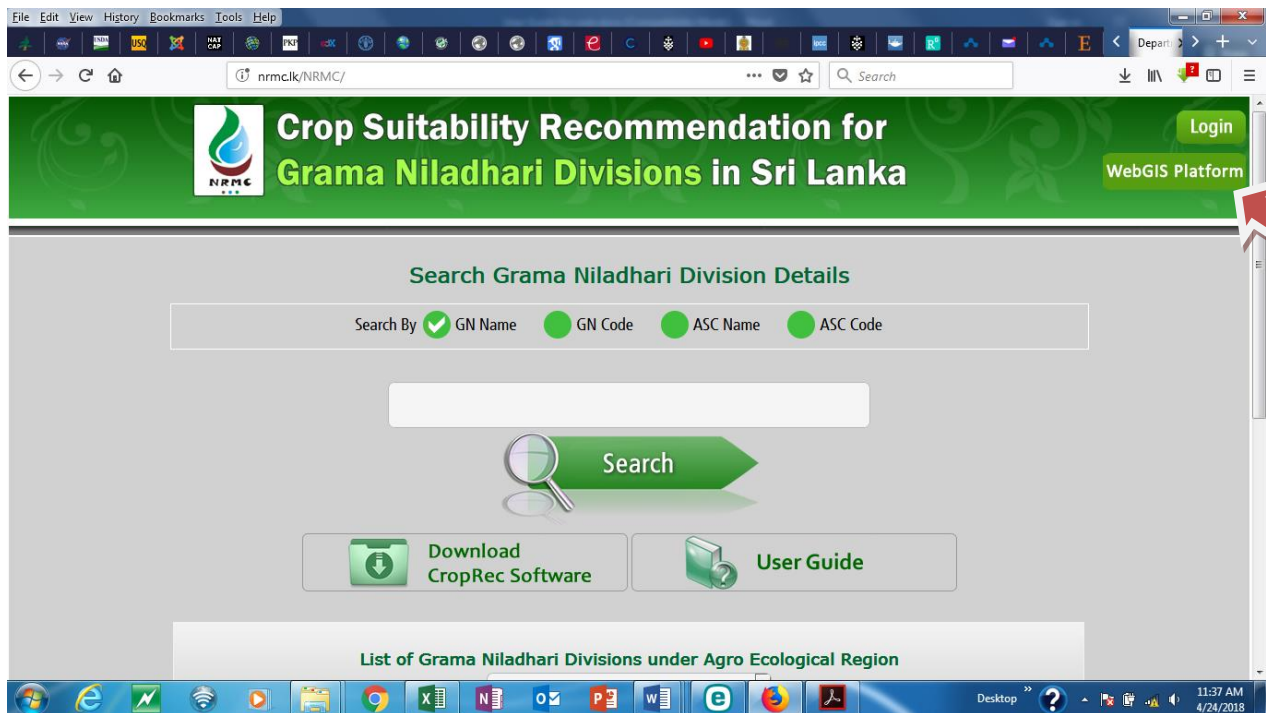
File Edit View History Bookmarks Tools Help

USQ NAT CAP PKI E Depart

nrmc.lk/NRMC/

Search

NRMC

Crop Suitability Recommendation for Grama Niladhari Divisions in Sri Lanka

Login

WebGIS Platform

Search Grama Niladhari Division Details

Search By GN Name GN Code ASC Name ASC Code

Search

Download CropRec Software

User Guide

List of Grama Niladhari Divisions under Agro Ecological Region

Desktop

11:37 AM
4/24/2018